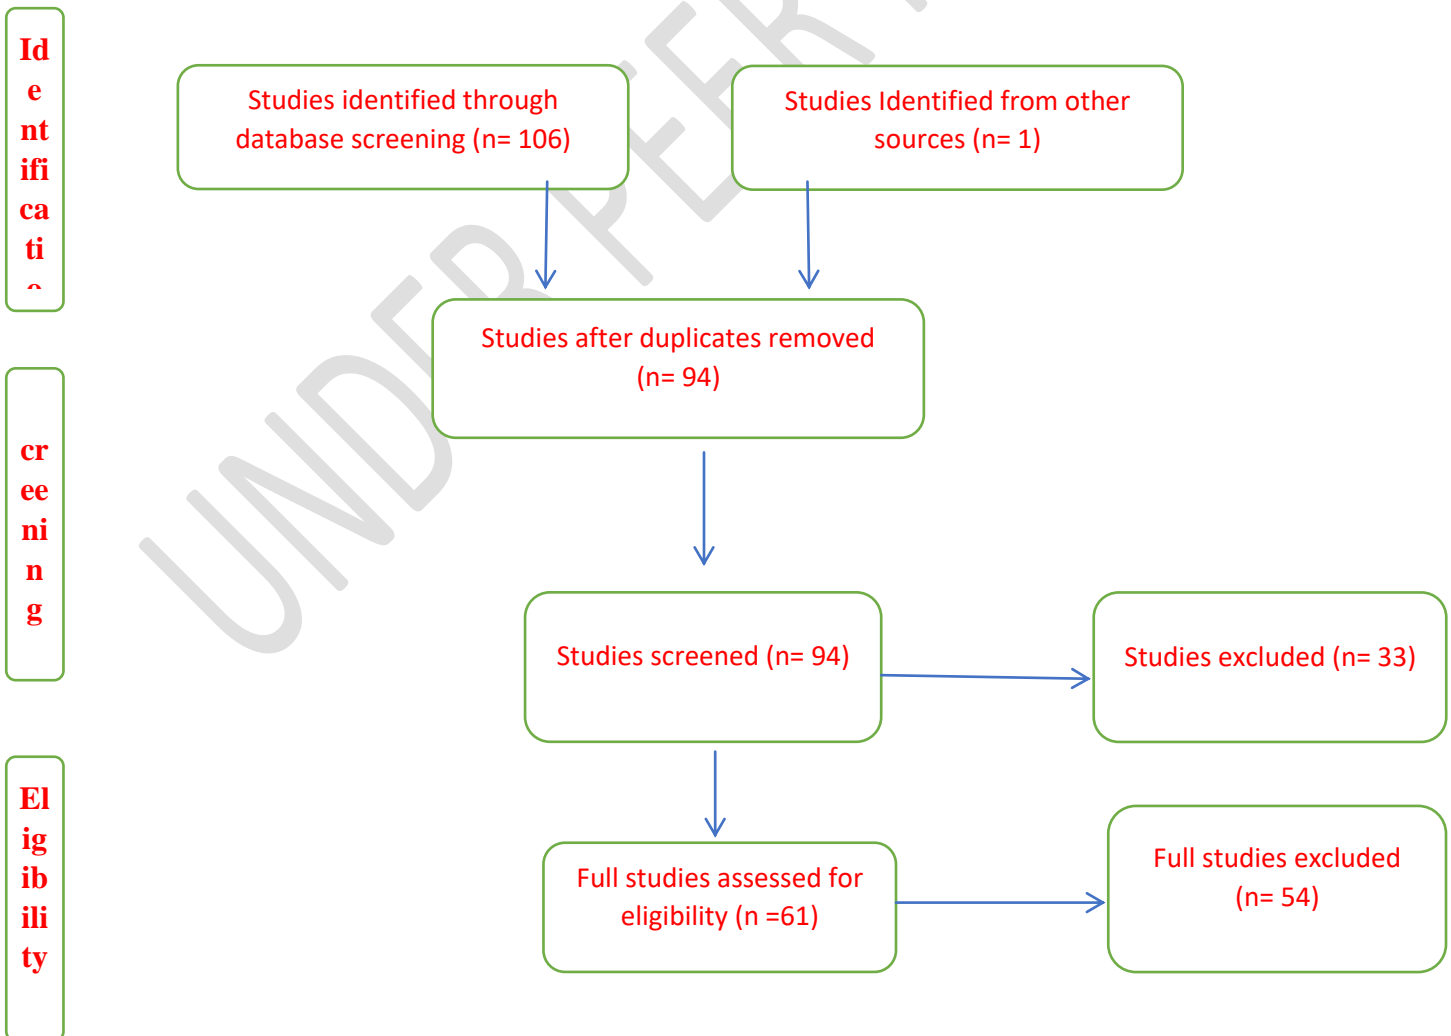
Identificati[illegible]

Studies identified through database screening (n= 106)

Studies Identified from other sources (n= 1)

Studies after duplicates removed (n= 94)

creening

Studies screened (n= 94)

Studies excluded (n= 33)

Eligibility

Full studies assessed for eligibility (n =61)

Full studies excluded (n= 54)

UNDER PEER